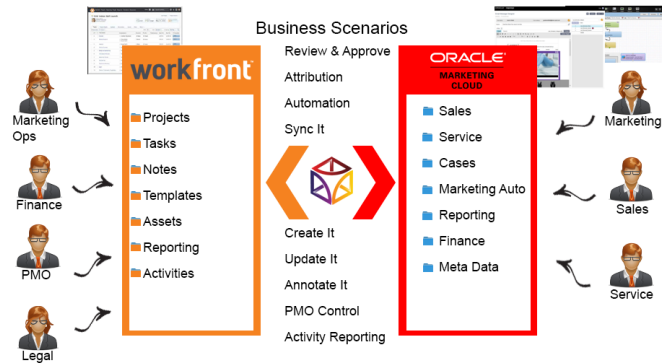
Business Scenarios

Marketing Ops

Finance

PMO

Legal

workfront

Projects
Tasks
Notes
Templates
Assets
Reporting
Activities

Review & Approve
Attribution
Automation
Sync It

Create It
Update It
Annotate It
PMO Control
Activity Reporting

ORACLE
MARKETING CLOUD

Sales
Service
Cases
Marketing Auto
Reporting
Finance
Meta Data

Marketing

Sales

Service